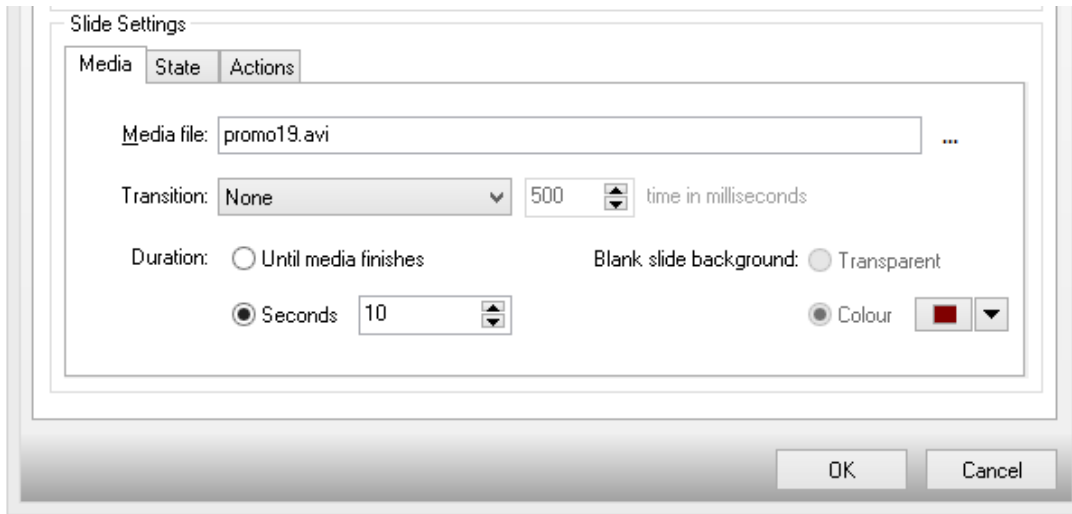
Slide Settings

Media | State | Actions

Media file: promo19.avi ...

Transition: None 500 time in milliseconds

Duration: Until media finishes

Seconds 10

Blank slide background: Transparent

Colour

OK

Cancel